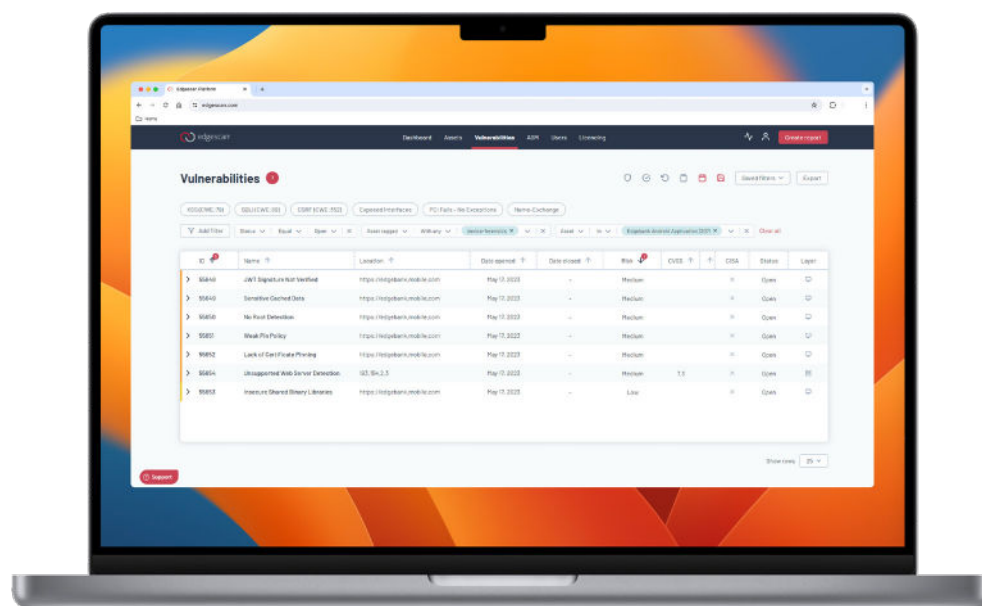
Edgescan Platform

edgescan.com

Home

edgescan

Dashboard Assets Vulnerabilities ASM Users Licensing

Create report

Vulnerabilities

Saved filters Export

XSS(CWE-79) SQLi(CWE-89) CSRF(CWE-352) Exposed Interfaces PCI Fails - No Exceptions Name-Exchange

Add filter Status Equal Open Asset tagged With any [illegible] Asset In Edgebank Android Application 2023 Clear all

| ID | Name | Location | Date opened | Date closed | Risk | CVSS | | CISA | Status | Layer |
|---|---|---|---|---|---|---|---|---|---|---|
| 95648 | JWT Signature Not Verified | https://edgebank.mobile.com | May 17, 2023 | - | Medium | | | - | Open | |
| 95649 | Sensitive Cached Data | https://edgebank.mobile.com | May 17, 2023 | - | Medium | | | - | Open | |
| 95650 | No Root Detection | https://edgebank.mobile.com | May 17, 2023 | - | Medium | | | - | Open | |
| 95651 | Weak Pin Policy | https://edgebank.mobile.com | May 17, 2023 | - | Medium | | | - | Open | |
| 95652 | Lack of Certificate Pinning | https://edgebank.mobile.com | May 17, 2023 | - | Medium | | | - | Open | |
| 95654 | Unsupported Web Server Detection | 123.154.2.3 | May 17, 2023 | - | Medium | 7.5 | | - | Open | |
| 95653 | Insecure Shared Binary Libraries | https://edgebank.mobile.com | May 17, 2023 | - | Low | | | - | Open | |

Show rows 25

Support